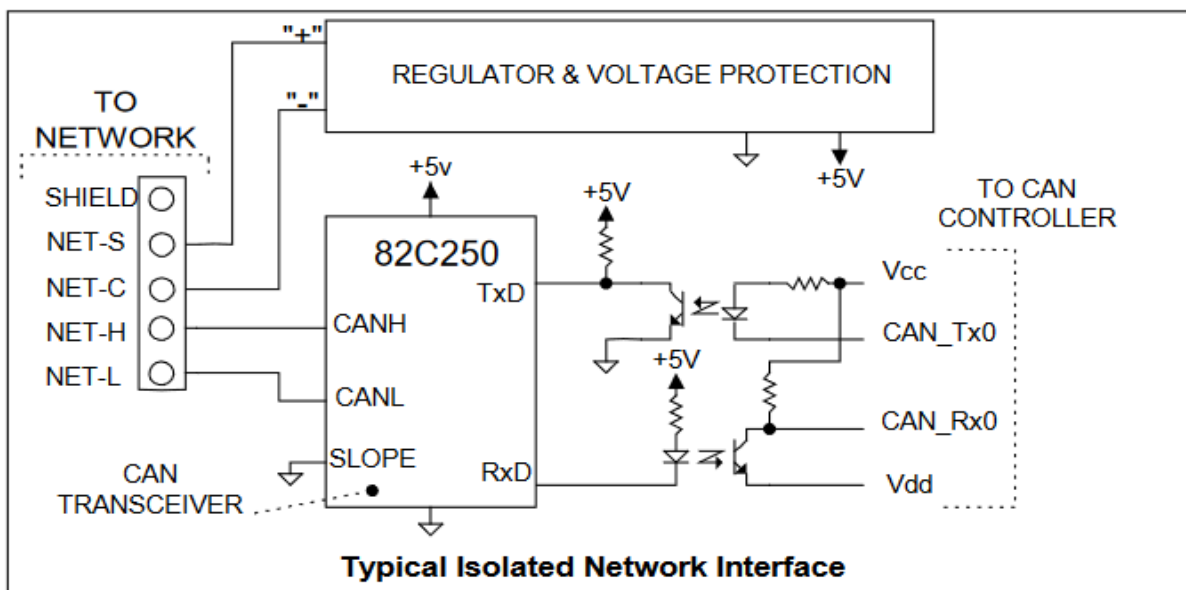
"+"
"-"
REGULATOR & VOLTAGE PROTECTION

TO NETWORK

SHIELD
NET-S
NET-C
NET-H
NET-L

+5v

82C250
TxD
CANH
CANL
SLOPE
RxD

+5V
+5V
+5V

TO CAN CONTROLLER
Vcc
CAN_Tx0
CAN_Rx0
Vdd

CAN TRANSCEIVER

Typical Isolated Network Interface